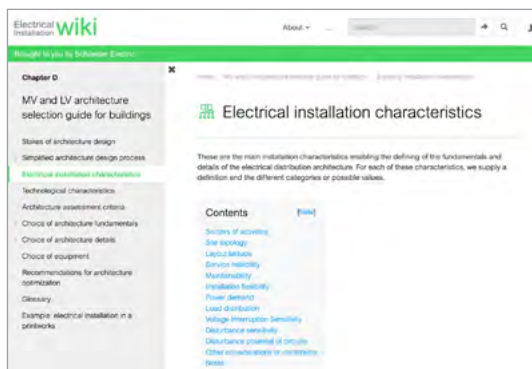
Electrical Installation wiki

About ▾

Brought to you by Schneider Electric

Chapter D

MV and LV architecture selection guide for buildings

Stakes of architecture design

Simplified architecture design process

Electrical installation characteristics

Technological characteristics

Architecture assessment criteria

Choice of architecture fundamentals

Choice of architecture details

Choice of equipment

Recommendations for architecture optimization

Glossary

Example: electrical installation in a printworks

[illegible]

Electrical installation characteristics

These are the main installation characteristics enabling the defining of the fundamentals and details of the electrical distribution architecture. For each of these characteristics, we supply a definition and the different categories or possible values.

Contents [hide]

Sectors of activities
Site topology
Layout latitude
Service reliability
Maintainability
Installation flexibility
Power demand
Load distribution
Voltage Interruption Sensitivity
Disturbance sensitivity
Disturbance potential of circuits
Other considerations or constraints
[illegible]